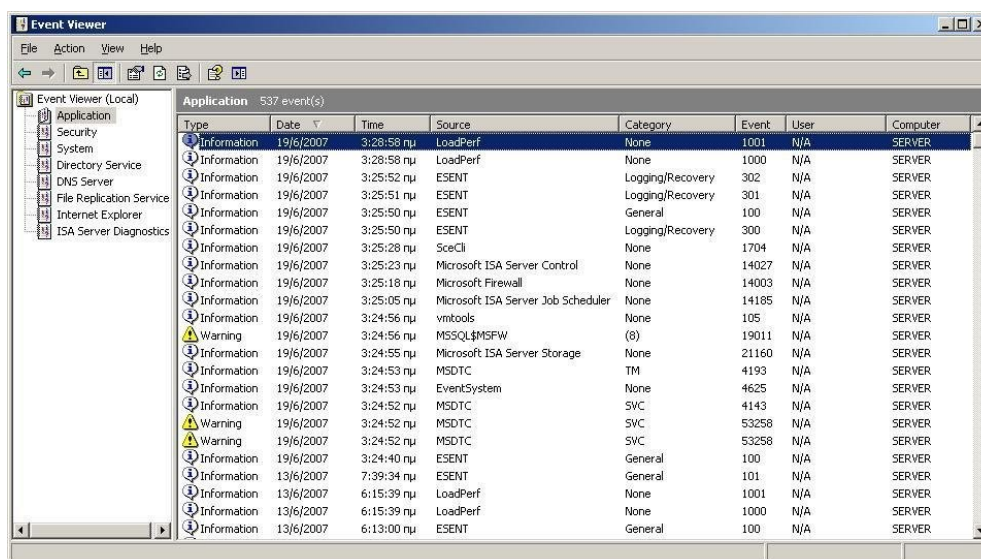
Event Viewer

File Action View Help

Event Viewer (Local)
Application
Security
System
Directory Service
DNS Server
File Replication Service
Internet Explorer
ISA Server Diagnostics

Application 537 event(s)

| Type | Date | Time | Source | Category | Event | User | Computer |
|---|---|---|---|---|---|---|---|
| Information | 19/6/2007 | 3:28:58 πμ | LoadPerf | None | 1001 | N/A | SERVER |
| Information | 19/6/2007 | 3:28:58 πμ | LoadPerf | None | 1000 | N/A | SERVER |
| Information | 19/6/2007 | 3:25:52 πμ | ESENT | Logging/Recovery | 302 | N/A | SERVER |
| Information | 19/6/2007 | 3:25:51 πμ | ESENT | Logging/Recovery | 301 | N/A | SERVER |
| Information | 19/6/2007 | 3:25:50 πμ | ESENT | General | 100 | N/A | SERVER |
| Information | 19/6/2007 | 3:25:50 πμ | ESENT | Logging/Recovery | 300 | N/A | SERVER |
| Information | 19/6/2007 | 3:25:28 πμ | SceCli | None | 1704 | N/A | SERVER |
| Information | 19/6/2007 | 3:25:23 πμ | Microsoft ISA Server Control | None | 14027 | N/A | SERVER |
| Information | 19/6/2007 | 3:25:18 πμ | Microsoft Firewall | None | 14003 | N/A | SERVER |
| Information | 19/6/2007 | 3:25:05 πμ | Microsoft ISA Server Job Scheduler | None | 14185 | N/A | SERVER |
| Information | 19/6/2007 | 3:24:56 πμ | vmtools | None | 105 | N/A | SERVER |
| Warning | 19/6/2007 | 3:24:56 πμ | MSSQL$MSFW | (8) | 19011 | N/A | SERVER |
| Information | 19/6/2007 | 3:24:55 πμ | Microsoft ISA Server Storage | None | 21160 | N/A | SERVER |
| Information | 19/6/2007 | 3:24:53 πμ | MSDTC | TM | 4193 | N/A | SERVER |
| Information | 19/6/2007 | 3:24:53 πμ | EventSystem | None | 4625 | N/A | SERVER |
| Information | 19/6/2007 | 3:24:52 πμ | MSDTC | SVC | 4143 | N/A | SERVER |
| Warning | 19/6/2007 | 3:24:52 πμ | MSDTC | SVC | 53258 | N/A | SERVER |
| Warning | 19/6/2007 | 3:24:52 πμ | MSDTC | SVC | 53258 | N/A | SERVER |
| Information | 19/6/2007 | 3:24:40 πμ | ESENT | General | 100 | N/A | SERVER |
| Information | 13/6/2007 | 7:39:34 πμ | ESENT | General | 101 | N/A | SERVER |
| Information | 13/6/2007 | 6:15:39 πμ | LoadPerf | None | 1001 | N/A | SERVER |
| Information | 13/6/2007 | 6:15:39 πμ | LoadPerf | None | 1000 | N/A | SERVER |
| Information | 13/6/2007 | 6:13:00 πμ | ESENT | General | 100 | N/A | SERVER |